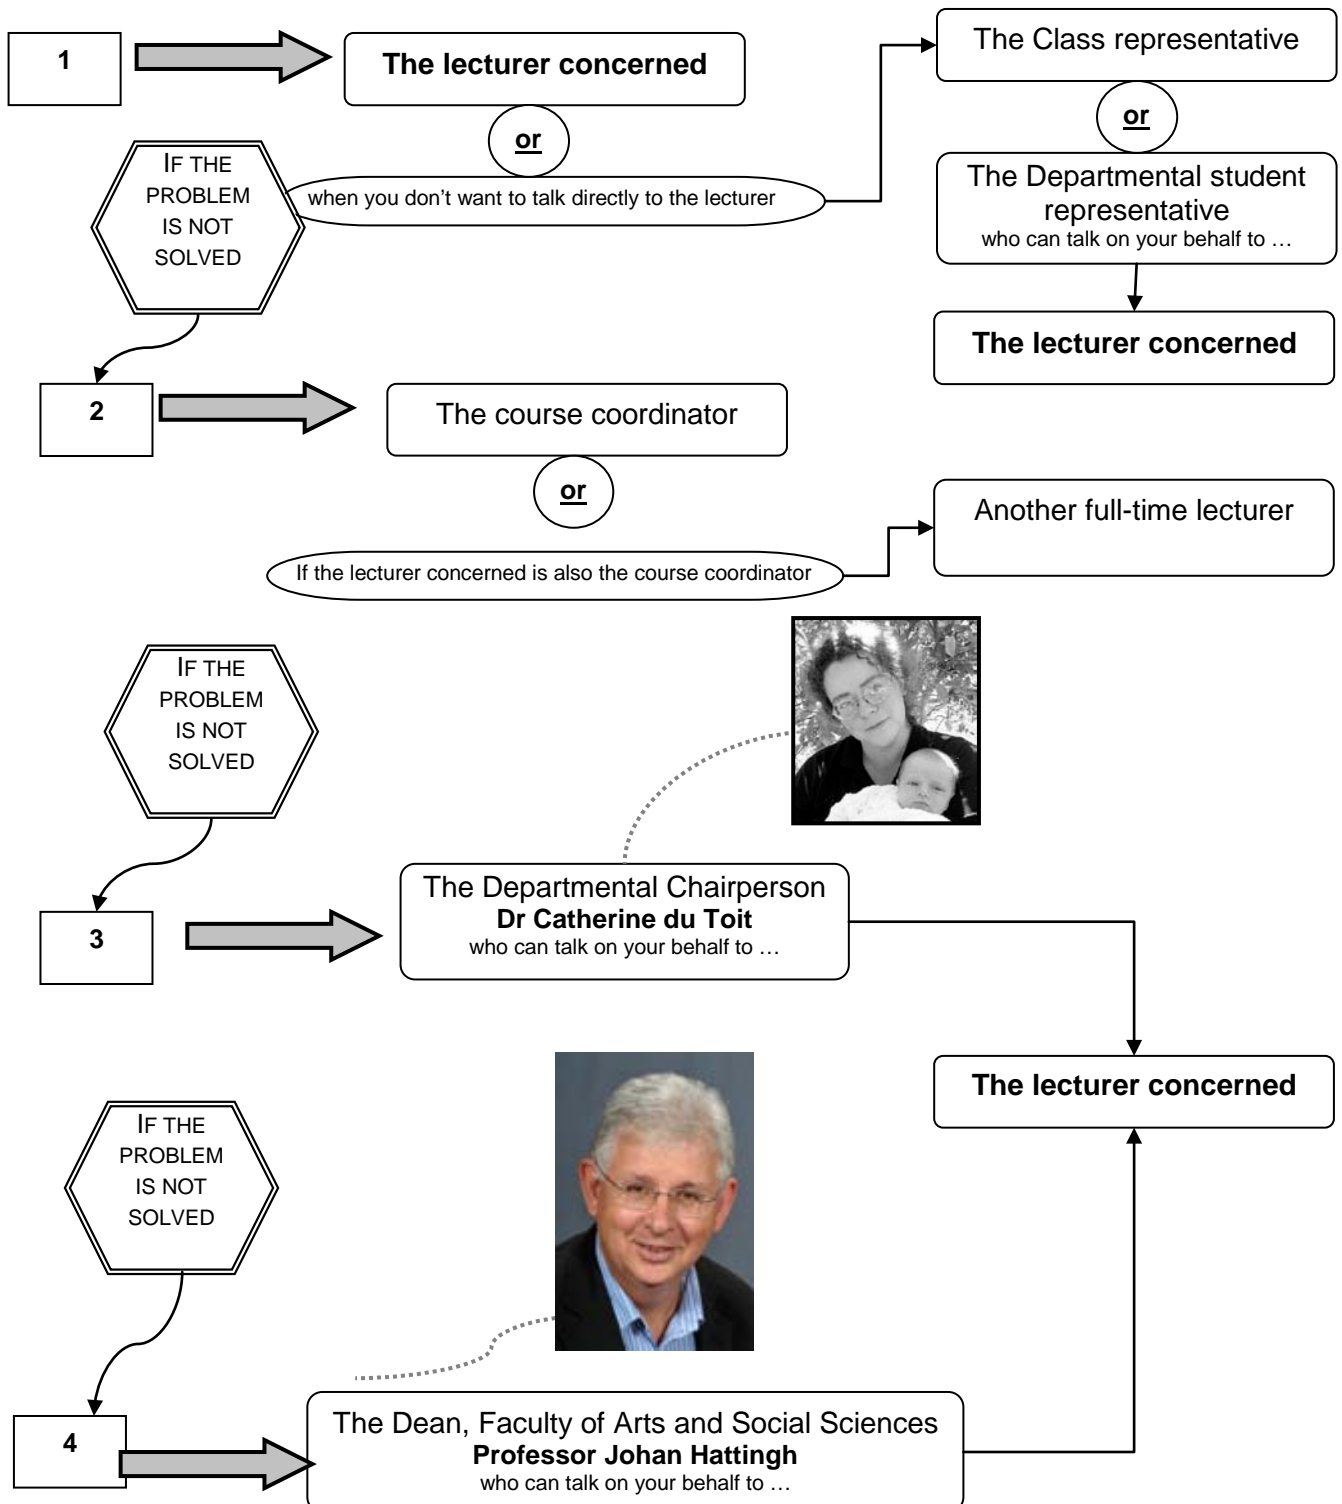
1

The lecturer concerned

or

IF THE PROBLEM IS NOT SOLVED

when you don’t want to talk directly to the lecturer

The Class representative

or

The Departmental student representative
who can talk on your behalf to …

The lecturer concerned

2

The course coordinator

or

If the lecturer concerned is also the course coordinator

Another full-time lecturer

IF THE PROBLEM IS NOT SOLVED

3

The Departmental Chairperson
**Dr Catherine du Toit**
who can talk on your behalf to …

The lecturer concerned

IF THE PROBLEM IS NOT SOLVED

4

The Dean, Faculty of Arts and Social Sciences
**Professor Johan Hattingh**
who can talk on your behalf to …